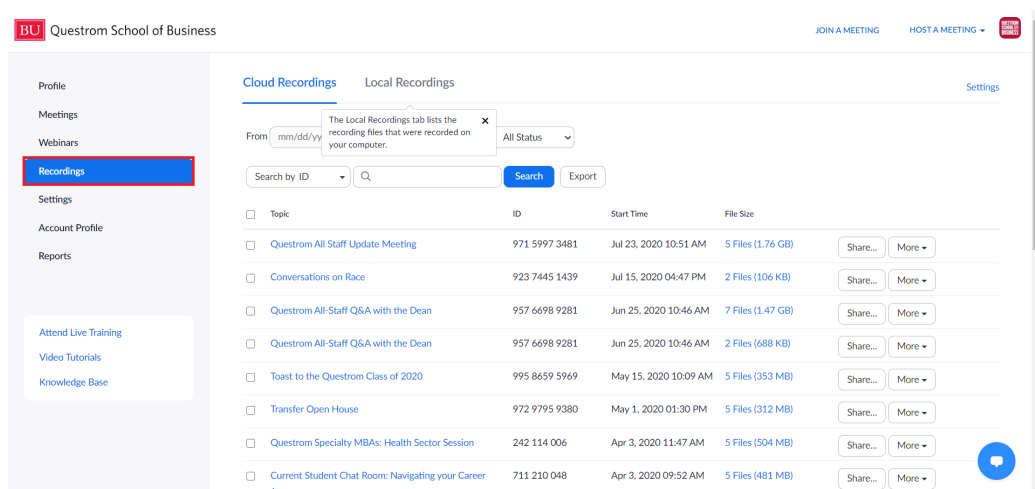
BU Questrom School of Business

JOIN A MEETING HOST A MEETING

QUESTROM SCHOOL OF BUSINESS

Profile
Meetings
Webinars
Recordings
Settings
Account Profile
Reports

Attend Live Training
Video Tutorials
Knowledge Base

Cloud Recordings Local Recordings

Settings

The Local Recordings tab lists the recording files that were recorded on your computer.

From mm/dd/yy

All Status

Search by ID

Search Export

| | Topic | ID | Start Time | File Size | | |
|---|---|---|---|---|---|---|
| | Questrom All Staff Update Meeting | 971 5997 3481 | Jul 23, 2020 10:51 AM | 5 Files (1.76 GB) | Share... | More |
| | Conversations on Race | 923 7445 1439 | Jul 15, 2020 04:47 PM | 2 Files (106 KB) | Share... | More |
| | Questrom All-Staff Q&A with the Dean | 957 6698 9281 | Jun 25, 2020 10:46 AM | 7 Files (1.47 GB) | Share... | More |
| | Questrom All-Staff Q&A with the Dean | 957 6698 9281 | Jun 25, 2020 10:46 AM | 2 Files (688 KB) | Share... | More |
| | Toast to the Questrom Class of 2020 | 995 8659 5969 | May 15, 2020 10:09 AM | 5 Files (353 MB) | Share... | More |
| | Transfer Open House | 972 9795 9380 | May 1, 2020 01:30 PM | 5 Files (312 MB) | Share... | More |
| | Questrom Specialty MBAs: Health Sector Session | 242 114 006 | Apr 3, 2020 11:47 AM | 5 Files (504 MB) | Share... | More |
| | Current Student Chat Room: Navigating your Career | 711 210 048 | Apr 3, 2020 09:52 AM | 5 Files (481 MB) | Share... | More |